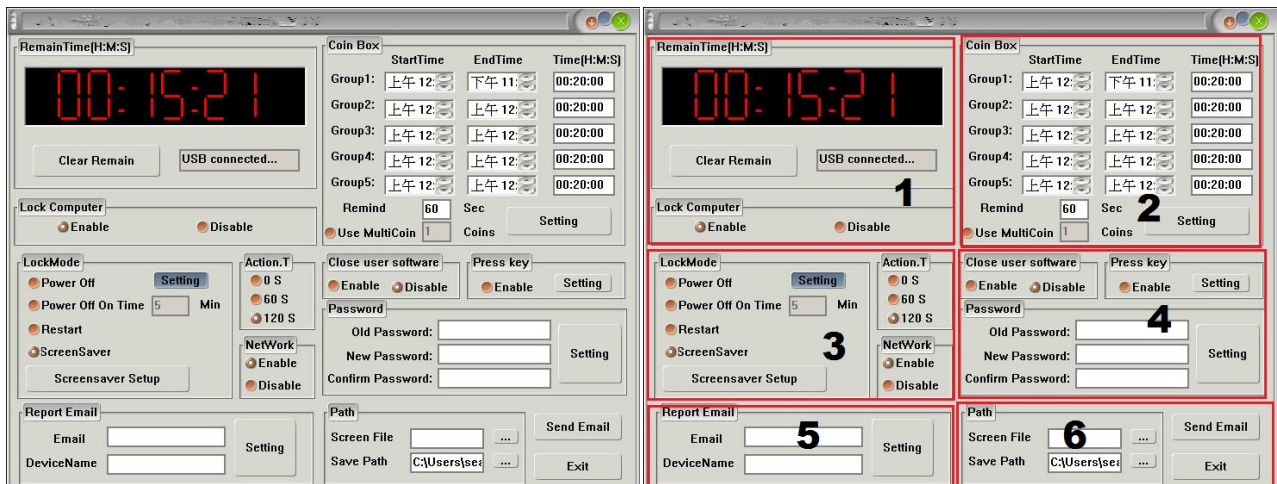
RemainTime(H:M:S)

00:15:21

Clear Remain
USB connected...

Coin Box
StartTime EndTime Time(H:M:S)
Group1: 上午 12: 下午 11: 00:20:00
Group2: 上午 12: 上午 12: 00:20:00
Group3: 上午 12: 上午 12: 00:20:00
Group4: 上午 12: 上午 12: 00:20:00
Group5: 上午 12: 上午 12: 00:20:00
Remind 60 Sec
Setting
Use MultiCoin 1 Coins

Lock Computer
Enable Disable

LockMode
Power Off Setting
Power Off On Time 5 Min
Restart
ScreenSaver
Screensaver Setup

Action.T
0 S
60 S
120 S

NetWork
Enable
Disable

Close user software
Enable Disable

Press key
Enable Setting

Password
Old Password:
New Password:
Confirm Password:
Setting

Report Email
Email
DeviceName
Setting

Path
Screen File ...
Save Path C:\Users\sea ...

Send Email
Exit

RemainTime(H:M:S)

00:15:21

Clear Remain
USB connected...

1

Lock Computer
Enable Disable

Coin Box
StartTime EndTime Time(H:M:S)
Group1: 上午 12: 下午 11: 00:20:00
Group2: 上午 12: 上午 12: 00:20:00
Group3: 上午 12: 上午 12: 00:20:00
Group4: 上午 12: 上午 12: 00:20:00
Group5: 上午 12: 上午 12: 00:20:00
Remind 60 Sec
2
Setting
Use MultiCoin 1 Coins

LockMode
Power Off Setting
Power Off On Time 5 Min
Restart
3
ScreenSaver
Screensaver Setup

Action.T
0 S
60 S
120 S

NetWork
Enable
Disable

Close user software
Enable Disable

Press key
Enable Setting

Password
4
Old Password:
New Password:
Confirm Password:
Setting

Report Email
5
Email
DeviceName
Setting

Path
6
Screen File ...
Save Path C:\Users\sea ...

Send Email
Exit